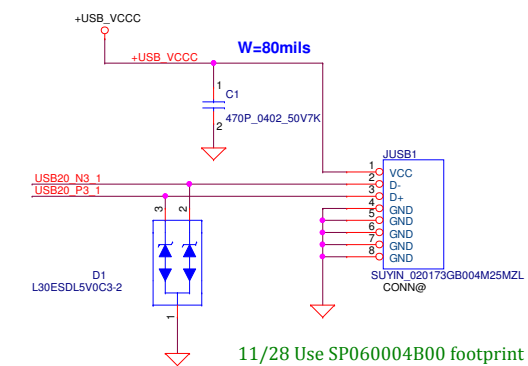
+USB_VCCC

+USB_VCCC

W=80mils

1

C1

470P_0402_50V7K

2

JUSB1

USB20_N3_1

USB20_P3_1

3

2

1 VCC
2 D-
3 D+
4 GND
5 GND
6 GND
7 GND
8 GND

D1

L30ESDL5V0C3-2

1

SUYIN_020173GB004M25MZL

CONN@

11/28 Use SP060004B00 footprint